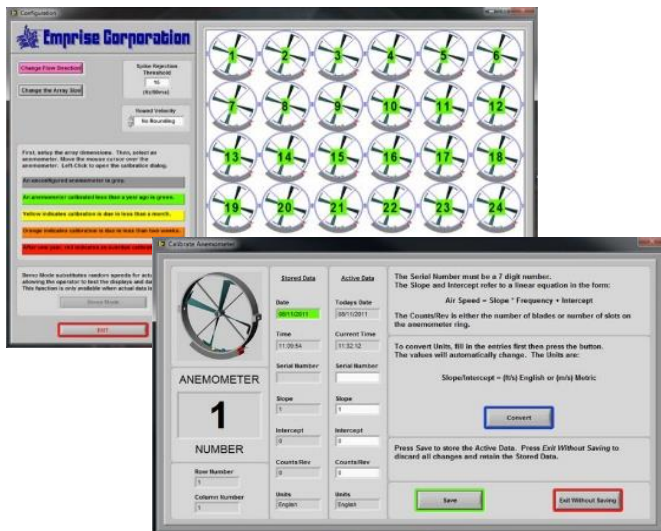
Configuration

Emprise Corporation

Change Flow Direction

Change the Array Size

Spike Rejection Threshold

15

(ft/s/frame)

Sound Velocity

No Rounding

First, setup the array dimensions. Then, select an anemometer. Move the mouse cursor over the anemometer. Left-Click to open the calibration dialog.

An unconfigured anemometer is grey.

An anemometer calibrated less than a year ago is green.

Yellow indicates calibration is due in less than a month.

Orange indicates calibration is due in less than two weeks.

After one year, red indicates an overdue calibration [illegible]

Demo Mode substitutes random speeds for actual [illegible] allowing the operator to test the displays and data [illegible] This function is only available when actual data is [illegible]

Demo Mode

EXIT

1 2 3 4 5 6
7 8 9 10 11 12
13 14 15 16 17 18
19 20 21 22 23 24

Calibrate Anemometer

ANEMOMETER

1

NUMBER

Row Number

1

Column Number

1

Stored Data

Date

08/11/2011

Time

11:09:54

Serial Number

Slope

1

Intercept

0

Counts/Rev

0

Units

English

Active Data

Todays Date

08/11/2011

Current Time

11:32:12

Serial Number

Slope

1

Intercept

0

Counts/Rev

0

Units

English

The Serial Number must be a 7 digit number.
The Slope and Intercept refer to a linear equation in the form:

Air Speed = Slope * Frequency + Intercept

The Counts/Rev is either the number of blades or number of slots on the anemometer ring.

To convert Units, fill in the entries first then press the button.
The values will automatically change. The Units are:

Slope/Intercept = (ft/s) English or (m/s) Metric

Convert

Press Save to store the Active Data. Press Exit Without Saving to discard all changes and retain the Stored Data.

Save

Exit Without Saving